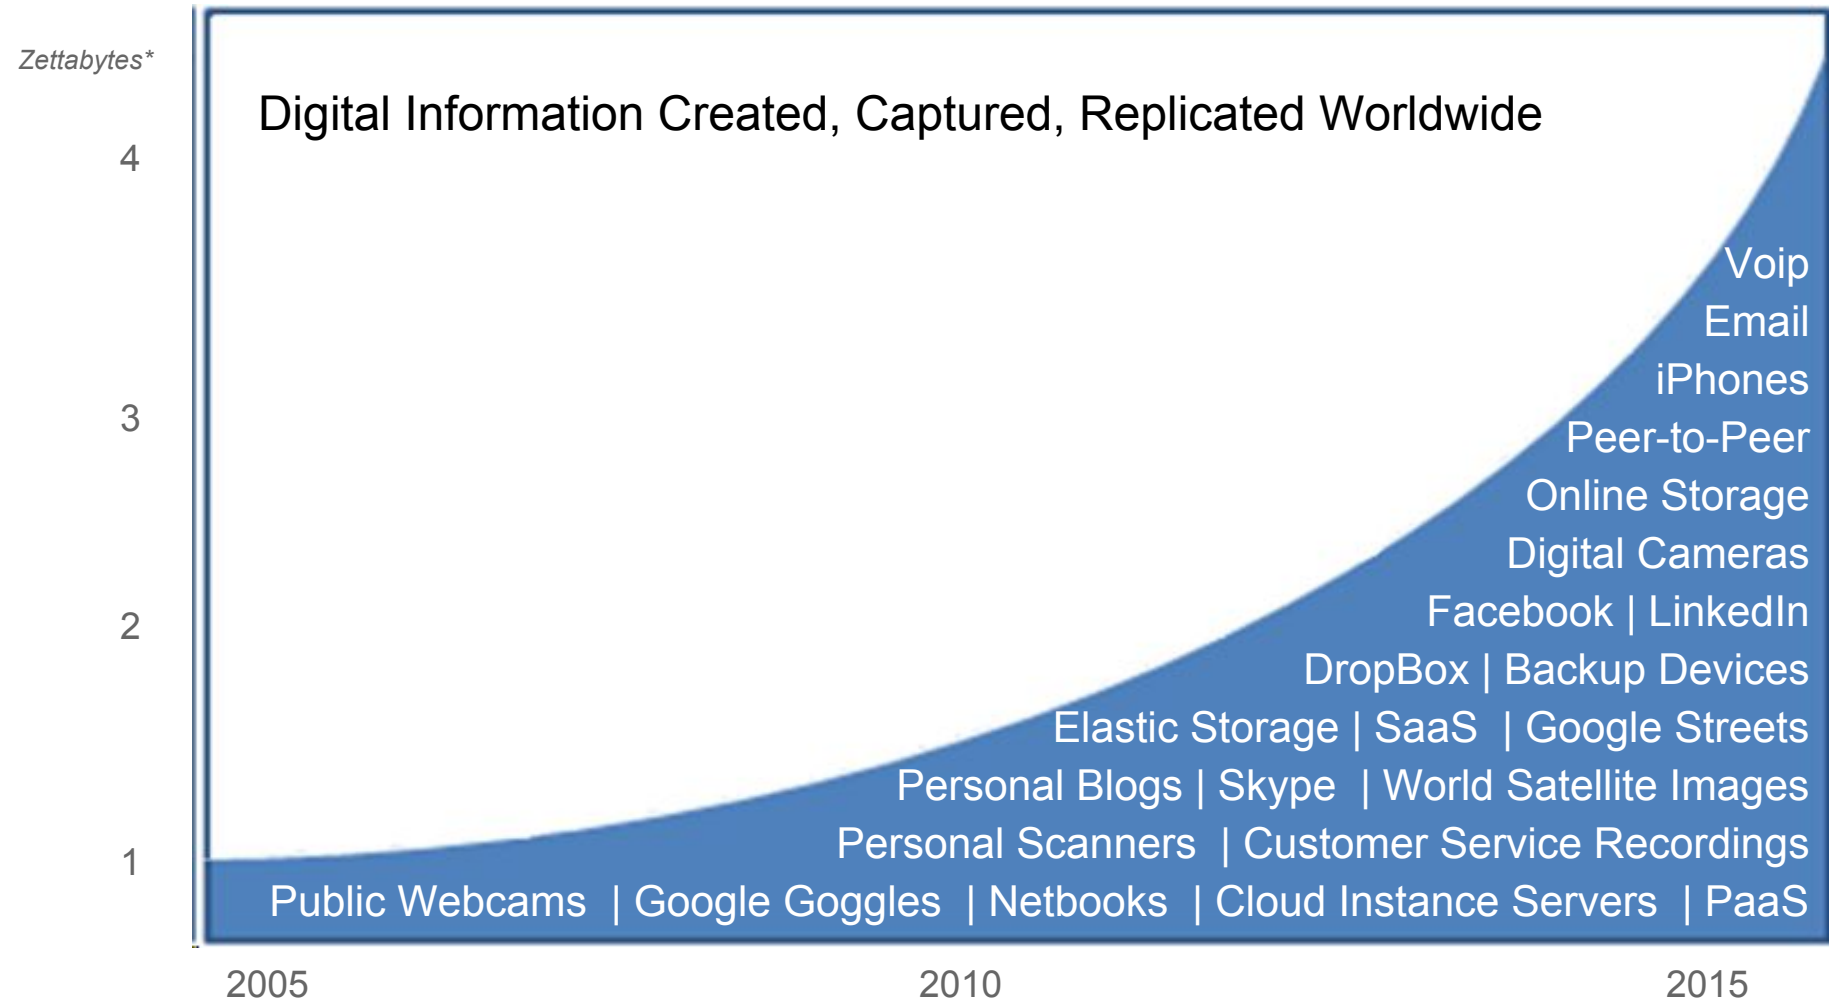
Zettabytes*

4

3

2

1

Digital Information Created, Captured, Replicated Worldwide

Voip
Email
iPhones
Peer-to-Peer
Online Storage
Digital Cameras
Facebook | LinkedIn
DropBox | Backup Devices
Elastic Storage | SaaS | Google Streets
Personal Blogs | Skype | World Satellite Images
Personal Scanners | Customer Service Recordings
Public Webcams | Google Goggles | Netbooks | Cloud Instance Servers | PaaS

2005

2010

2015